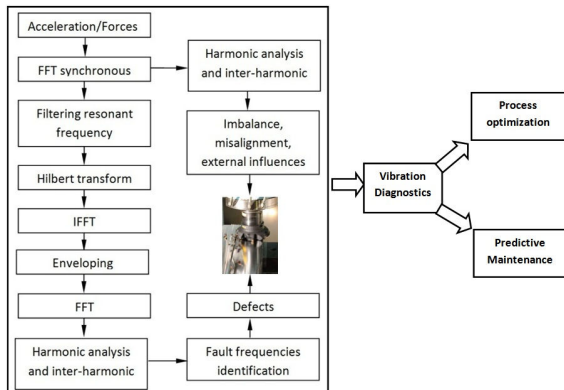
Acceleration/Forces

FFT synchronous

Filtering resonant frequency

Hilbert transform

IFFT

Enveloping

FFT

Harmonic analysis and inter-harmonic

Harmonic analysis and inter-harmonic

Imbalance, misalignment, external influences

Defects

Fault frequencies identification

Vibration Diagnostics

Process optimization

Predictive Maintenance